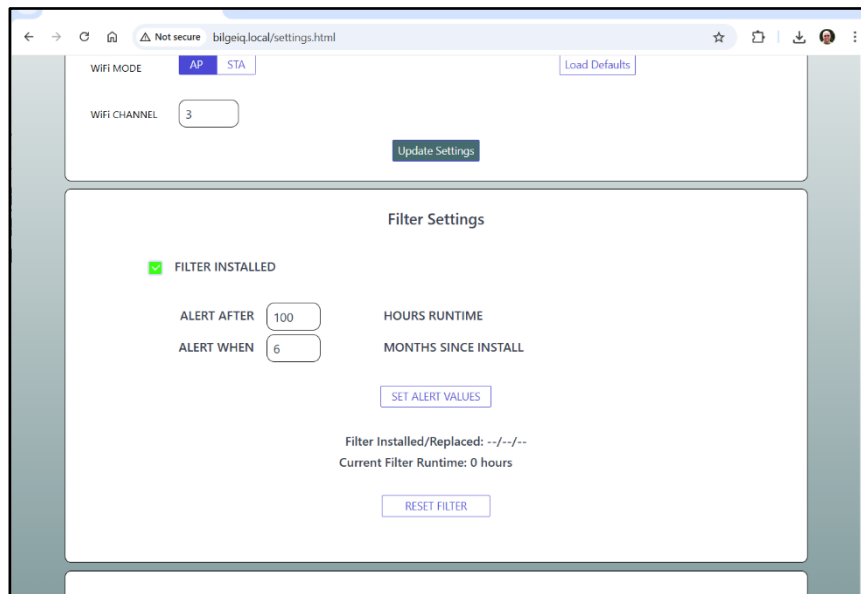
Not secure bilgeiq.local/settings.html

WiFi MODE AP STA

Load Defaults

WiFi CHANNEL 3

Update Settings

Filter Settings

FILTER INSTALLED

ALERT AFTER 100 HOURS RUNTIME

ALERT WHEN 6 MONTHS SINCE INSTALL

SET ALERT VALUES

Filter Installed/Replaced: --/--/--

Current Filter Runtime: 0 hours

RESET FILTER